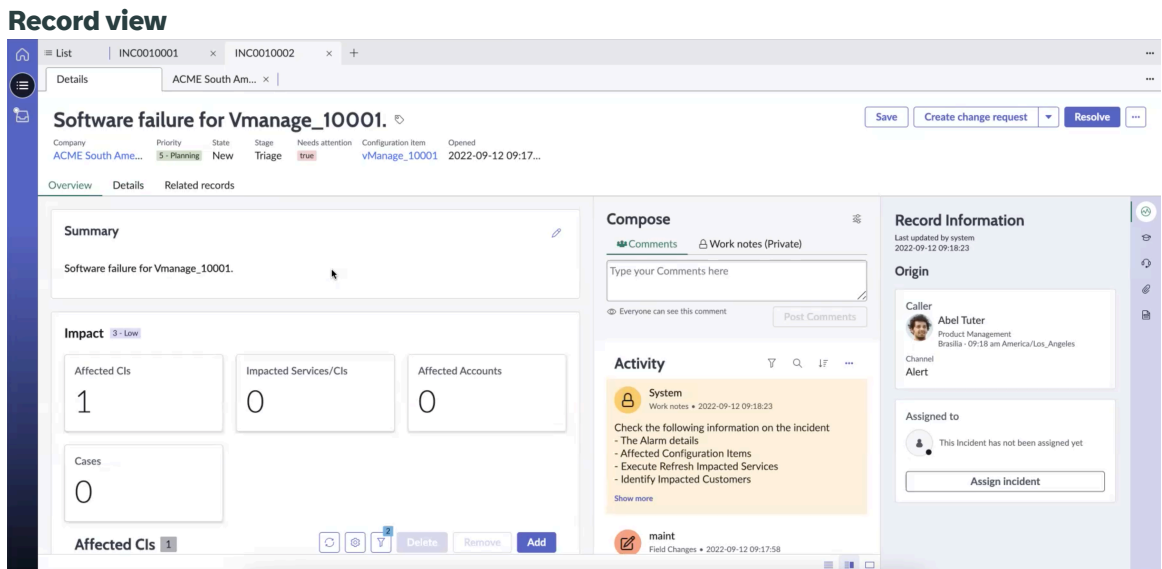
Record view

List | INC0010001 × INC0010002 × +

Details | ACME South Am... ×

Software failure for Vmanage_10001.

Save | Create change request | Resolve | ...

Company ACME South Ame... | Priority 5 - Planning | State New | Stage Triage | Needs attention true | Configuration item vManage_10001 | Opened 2022-09-12 09:17...

Overview | Details | Related records

Summary

Software failure for Vmanage_10001.

Impact 3 - Low

Affected CIs
1

Impacted Services/CIs
0

Affected Accounts
0

Cases
0

Affected CIs 1

2

Delete | Remove | Add

Compose

Comments | Work notes (Private)

Type your Comments here

Everyone can see this comment

Post Comments

Activity

System
Work notes • 2022-09-12 09:18:23

Check the following information on the incident
- The Alarm details
- Affected Configuration Items
- Execute Refresh Impacted Services
- Identify Impacted Customers

Show more

maint
Field Changes • 2022-09-12 09:17:58

Record Information

Last updated by system
2022-09-12 09:18:23

Origin

Caller
Abel Tuter
Product Management
Brasilia - 09:18 am America/Los_Angeles

Channel
Alert

Assigned to

This Incident has not been assigned yet

Assign incident